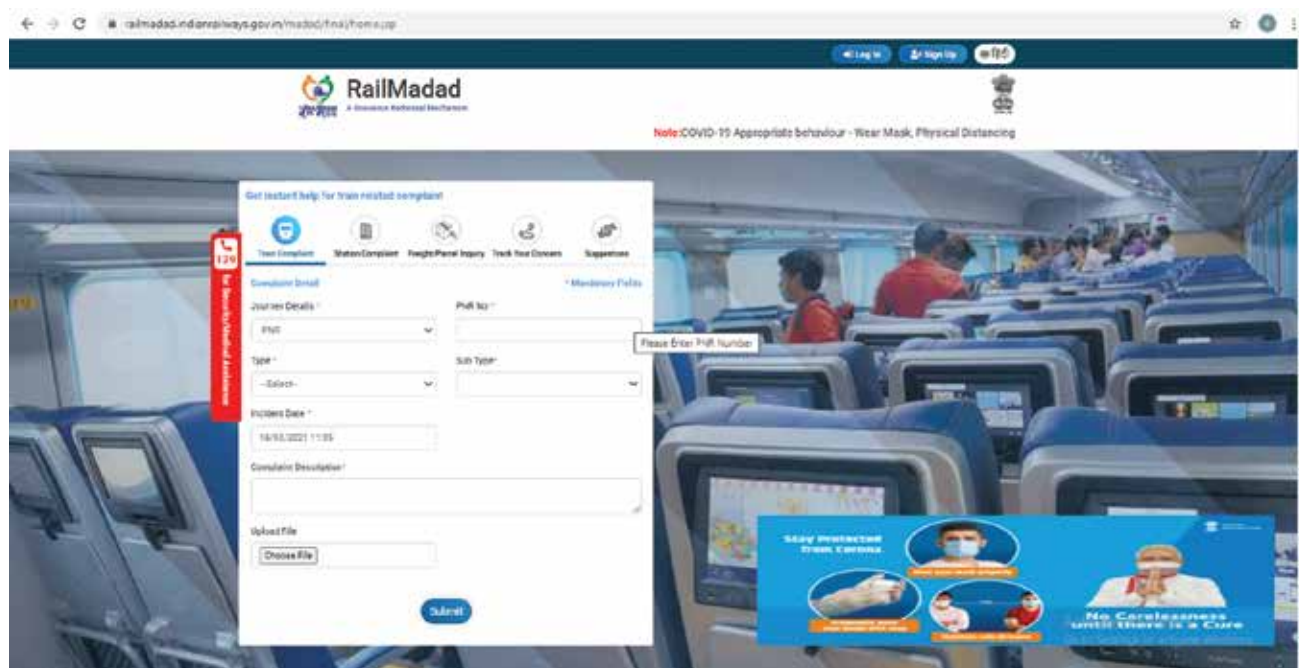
railmadad.indianrailways.gov.in/madad/final/home.jsp

Log In Sign Up हिंदी

RailMadad
रेल मदद A Grievance Redressal Mechanism

Note:COVID-19 Appropriate behaviour - Wear Mask, Physical Distancing

Get instant help for train related complaint

Train Complaint Station Complaint Freight/Parcel Inquiry Track Your Concern Suggestions

139 for Security/Medical Assistance

Complaint Detail * Mandatory Fields

Journey Details * PNR No *

PNR

Please Enter PNR Number

Type * Sub Type*

--Select--

Incident Date *

18/03/2021 11:05

Complaint Description*

Upload File

Choose File

Submit

Stay Protected from Corona

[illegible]

No Carelessness until there is a Cure